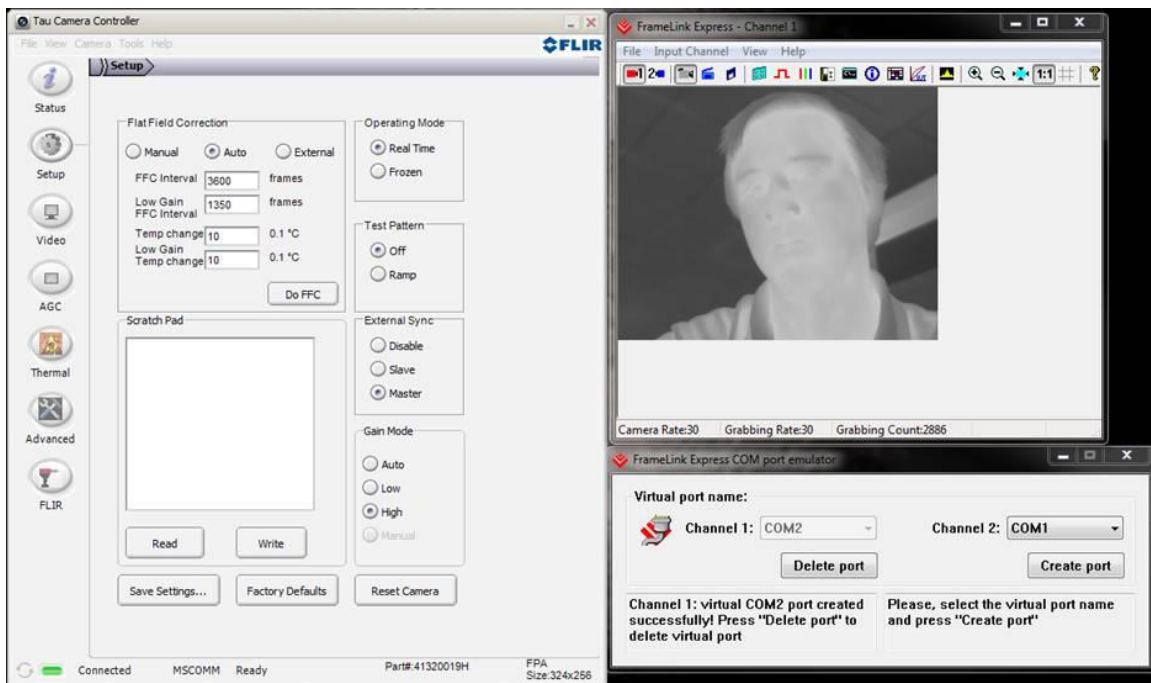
Tau Camera Controller

File View Camera Tools Help

FLIR

Setup

Status

Setup

Video

AGC

Thermal

Advanced

FLIR

Flat Field Correction

Manual Auto External

FFC Interval 3600 frames

Low Gain FFC Interval 1350 frames

Temp change 10 0.1 °C

Low Gain Temp change 10 0.1 °C

Do FFC

Operating Mode

Real Time

Frozen

Test Pattern

Off

Ramp

Scratch Pad

External Sync

Disable

Slave

Master

Gain Mode

Auto

Low

High

Manual

Read

Write

Save Settings...

Factory Defaults

Reset Camera

Connected MSCOMM Ready Part#:41320019H FPA Size:324x256

FrameLink Express - Channel 1

File Input Channel View Help

1:1

Camera Rate:30 Grabbing Rate:30 Grabbing Count:2886

FrameLink Express COM port emulator

Virtual port name:

Channel 1: COM2

Channel 2: COM1

Delete port

Create port

Channel 1: virtual COM2 port created successfully! Press "Delete port" to delete virtual port

Please, select the virtual port name and press "Create port"